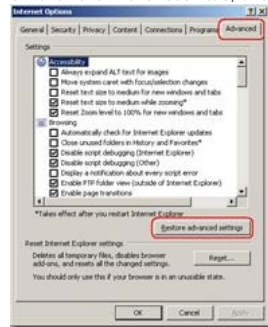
Internet Options

General | Security | Privacy | Content | Connections | Programs | Advanced

Settings

Accessibility
Always expand ALT text for images
Move system caret with focus/selection changes
Reset text size to medium for new windows and tabs
Reset text size to medium while zooming*
Reset Zoom level to 100% for new windows and tabs
Browsing
Automatically check for Internet Explorer updates
Close unused folders in History and Favorites*
Disable script debugging (Internet Explorer)
Disable script debugging (Other)
Display a notification about every script error
Enable FTP folder view (outside of Internet Explorer)
Enable page transitions

*Takes effect after you restart Internet Explorer

Restore advanced settings

Reset Internet Explorer settings
Deletes all temporary files, disables browser add-ons, and resets all the changed settings.

Reset...

You should only use this if your browser is in an unusable state.

OK | Cancel | Apply